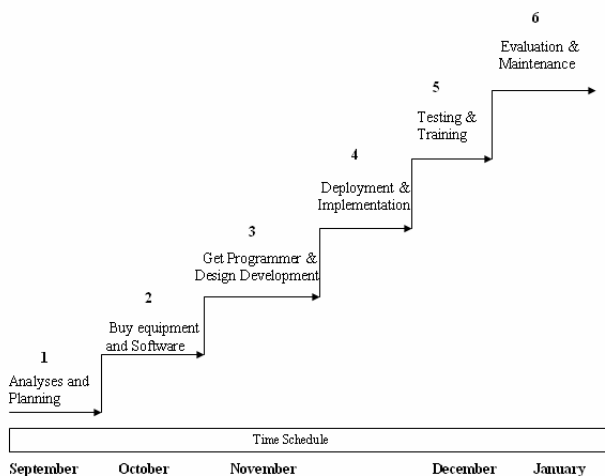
6
Evaluation &
Maintenance

5
Testing &
Training

4
Deployment &
Implementation

3
Get Programmer &
Design Development

2
Buy equipment
and Software

1
Analyses and
Planning

Time Schedule

September October November December January